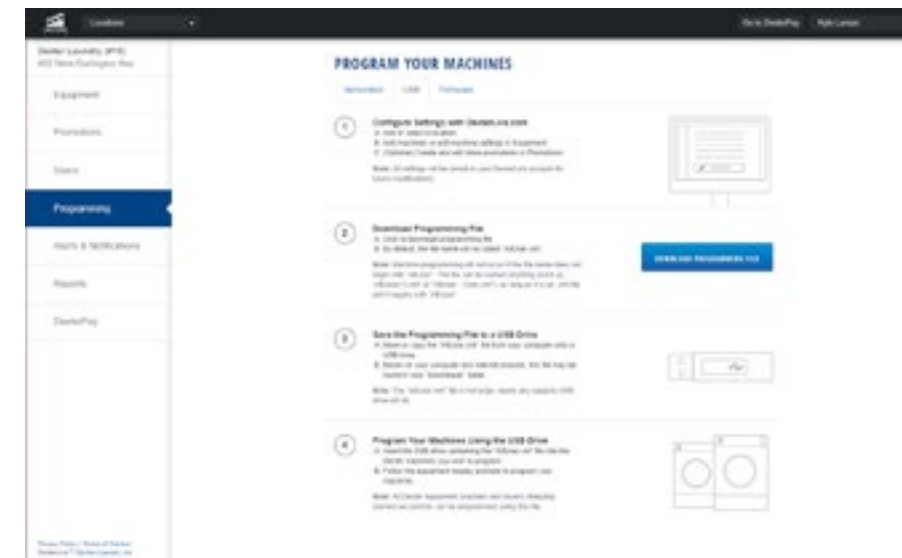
Location

Go to DexterPay Kyle Larson

Dexter Laundry (#10)
400 West Burlington Ave

Equipment

Promotions

Users

Programming

Alerts & Notifications

Reports

DexterPay

PROGRAM YOUR MACHINES

Networked USB TVRemote

1 Configure Settings with DexterLive.com
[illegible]

2 Download Programming File
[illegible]

DOWNLOAD PROGRAMMING FILE

3 Save the Programming File to a USB Drive
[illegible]

4 Program Your Machines Using the USB Drive
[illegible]

Privacy Policy | Terms of Service
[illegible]